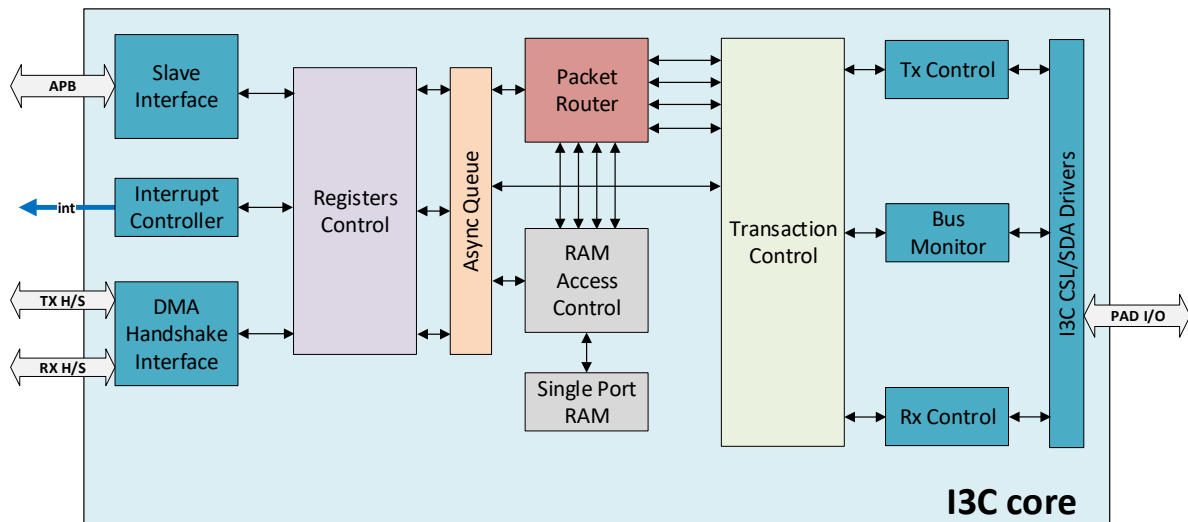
APB

Slave Interface

int

Interrupt Controller

TX H/S

RX H/S

DMA Handshake Interface

Registers Control

Async Queue

Packet Router

RAM Access Control

Single Port RAM

Transaction Control

Tx Control

Bus Monitor

Rx Control

I3C CSL/SDA Drivers

PAD I/O

I3C core